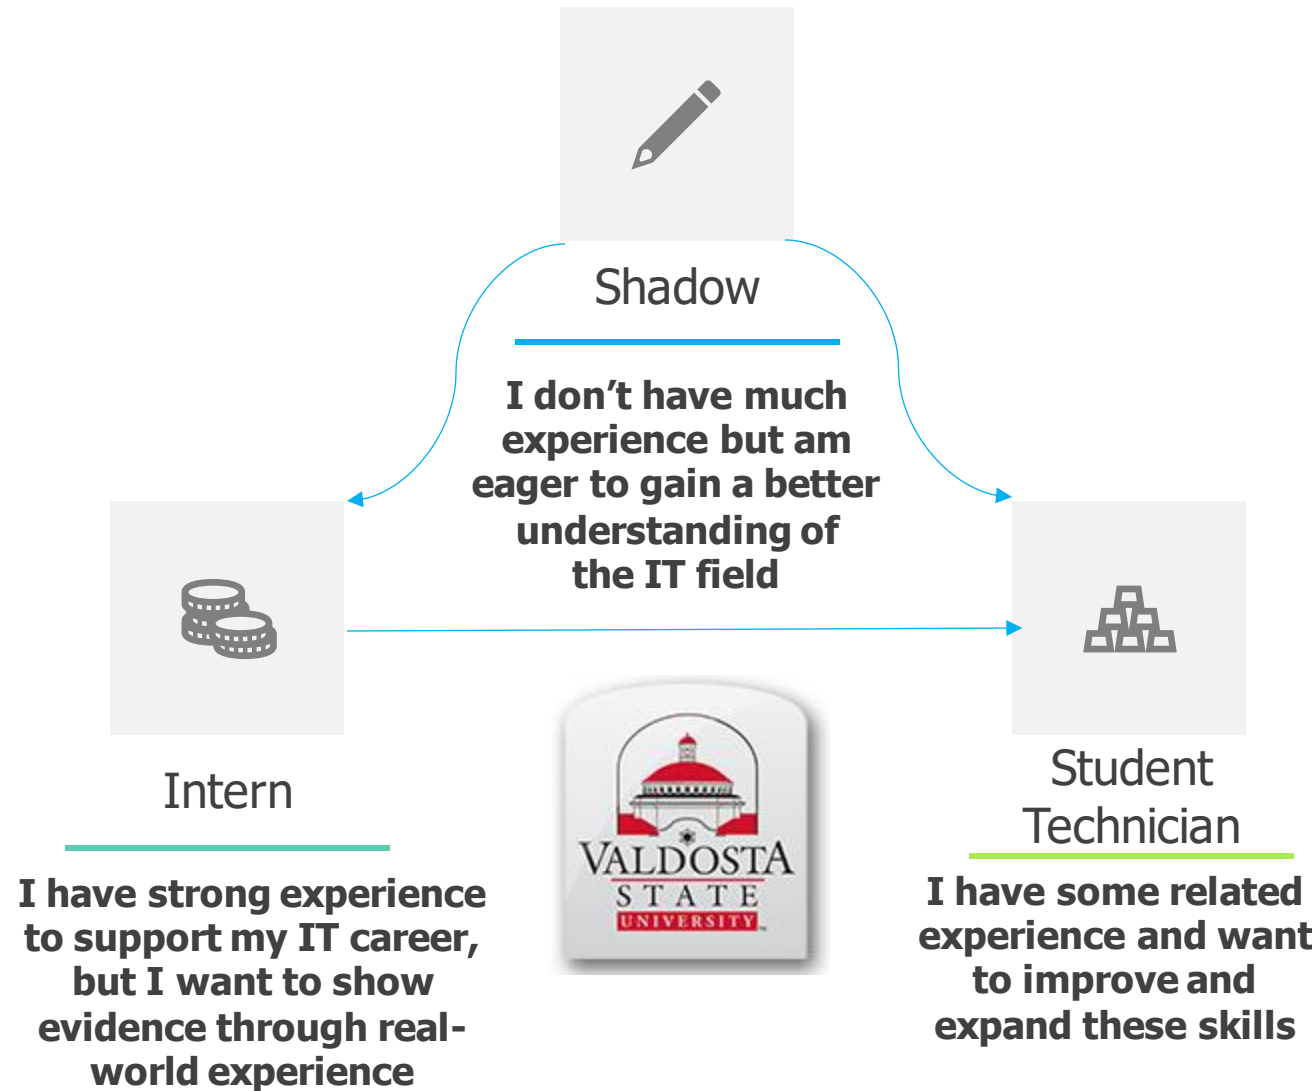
Shadow

I don’t have much experience but am eager to gain a better understanding of the IT field

Intern

I have strong experience to support my IT career, but I want to show evidence through real-world experience

VALDOSTA
STATE
UNIVERSITY

Student Technician

I have some related experience and want to improve and expand these skills